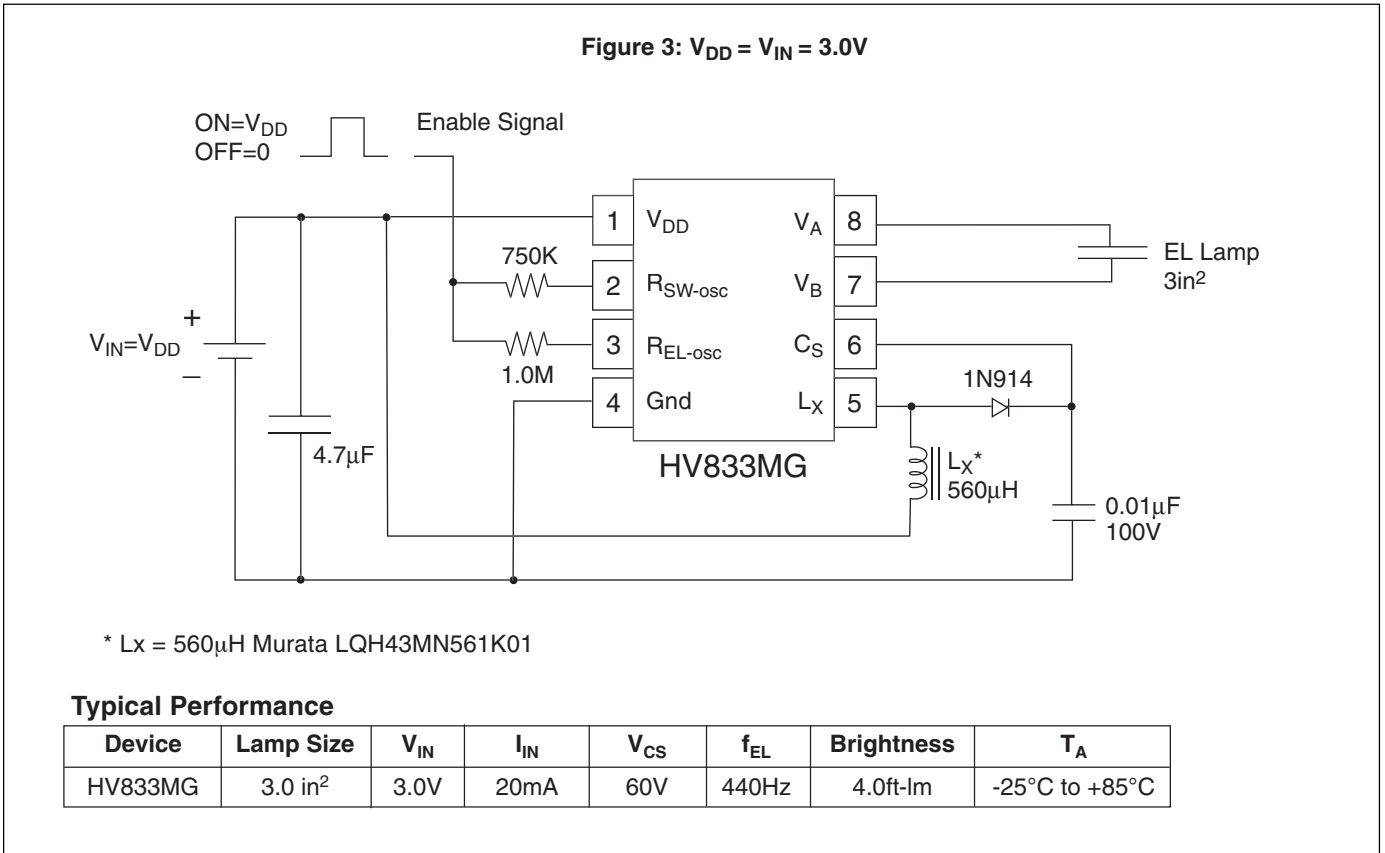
**Figure 3: $V_{DD} = V_{IN} = 3.0V$**

ON=$V_{DD}$
OFF=0

Enable Signal

1 $V_{DD}$
2 $R_{SW\text{-}osc}$
3 $R_{EL\text{-}osc}$
4 Gnd
8 $V_A$
7 $V_B$
6 $C_S$
5 $L_X$

750K
1.0M

$V_{IN}=V_{DD}$
+
–

4.7μF

EL Lamp
3in$^2$

1N914

HV833MG

$L_X$*
560μH

0.01μF
100V

* Lx = 560μH Murata LQH43MN561K01

**Typical Performance**

| Device | Lamp Size | $V_{IN}$ | $I_{IN}$ | $V_{CS}$ | $f_{EL}$ | Brightness | $T_A$ |
|---|---|---|---|---|---|---|---|
| HV833MG | 3.0 in$^2$ | 3.0V | 20mA | 60V | 440Hz | 4.0ft-lm | -25°C to +85°C |